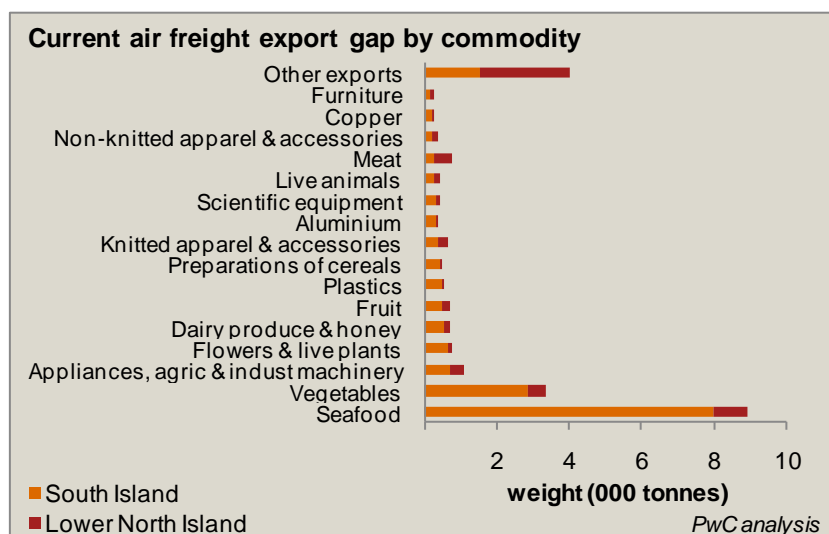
Current air freight export gap by commodity

Other exports
Furniture
Copper
Non-knitted apparel & accessories
Meat
Live animals
Scientific equipment
Aluminium
Knitted apparel & accessories
Preparations of cereals
Plastics
Fruit
Dairy produce & honey
Flowers & live plants
Appliances, agric & indust machinery
Vegetables
Seafood

2 4 6 8 10

weight (000 tonnes)

South Island
Lower North Island

PwC analysis